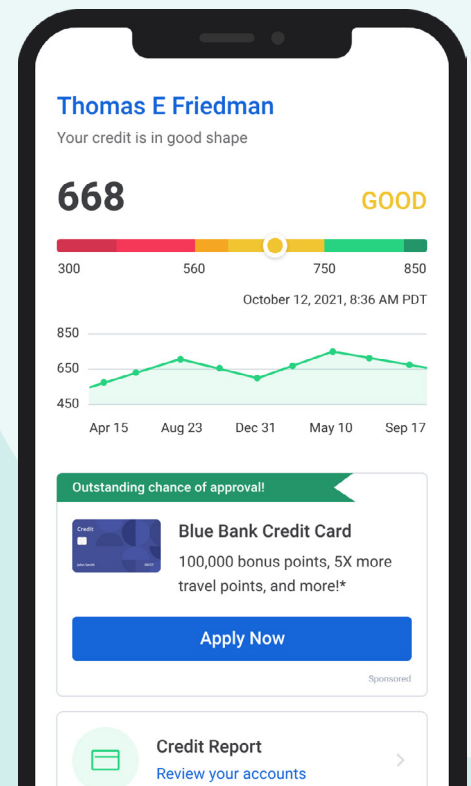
Thomas E Friedman
Your credit is in good shape

668

GOOD

300 560 750 850

October 12, 2021, 8:36 AM PDT

850
650
450

Apr 15 Aug 23 Dec 31 May 10 Sep 17

Outstanding chance of approval!

Credit
John Smith 08/27

Blue Bank Credit Card
100,000 bonus points, 5X more travel points, and more!*

Apply Now

Sponsored

Credit Report
Review your accounts